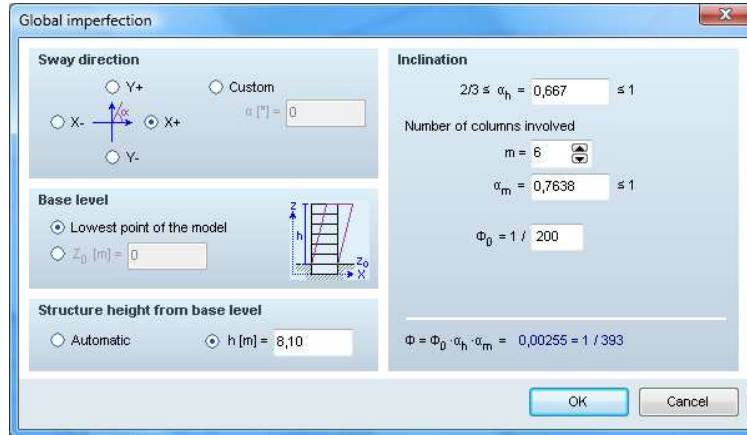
Global imperfection

Sway direction

Y+

Custom

X-

$\alpha$

X+

$\alpha$ [°] = 0

Y-

Base level

Lowest point of the model

$Z_0$ [m] = 0

Z

h

$Z_0$

X

Structure height from base level

Automatic

h [m] = 8,10

Inclination

$2/3 \leq \alpha_h$ = 0,667 $\leq 1$

Number of columns involved

m = 6

$\alpha_m$ = 0,7638 $\leq 1$

$\Phi_0$ = 1 / 200

$\Phi = \Phi_0 \cdot \alpha_h \cdot \alpha_m$ = 0,00255 = 1 / 393

OK

Cancel